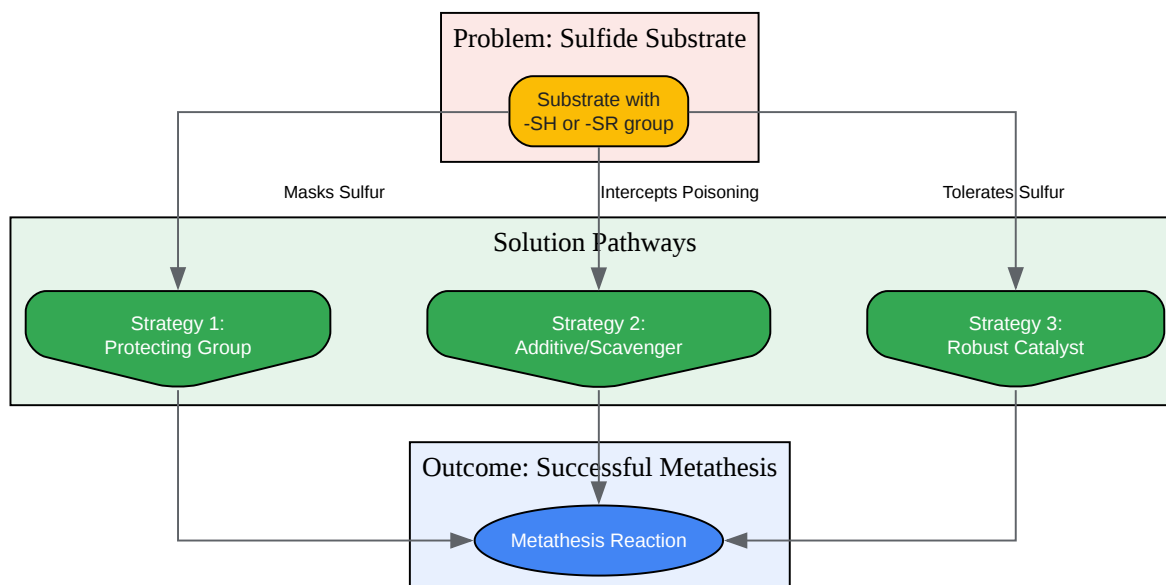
Problem: Sulfide Substrate

Substrate with -SH or -SR group

Masks Sulfur

Intercepts Poisoning

Tolerates Sulfur

Solution Pathways

Strategy 1: Protecting Group

Strategy 2: Additive/Scavenger

Strategy 3: Robust Catalyst

Outcome: Successful Metathesis

Metathesis Reaction